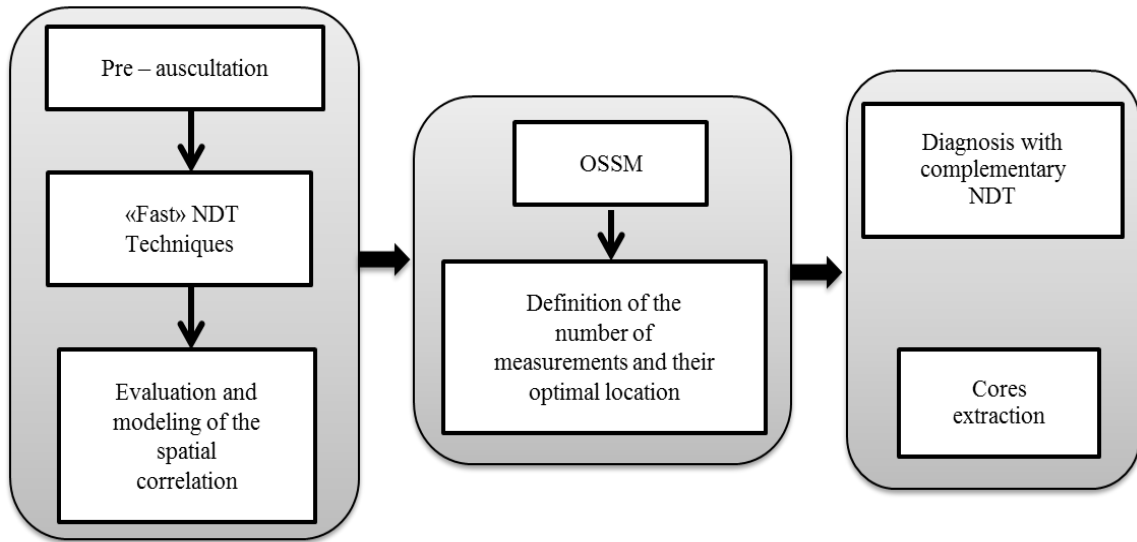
Pre – auscultation

«Fast» NDT Techniques

Evaluation and modeling of the spatial correlation

OSSM

Definition of the number of measurements and their optimal location

Diagnosis with complementary NDT

Cores extraction